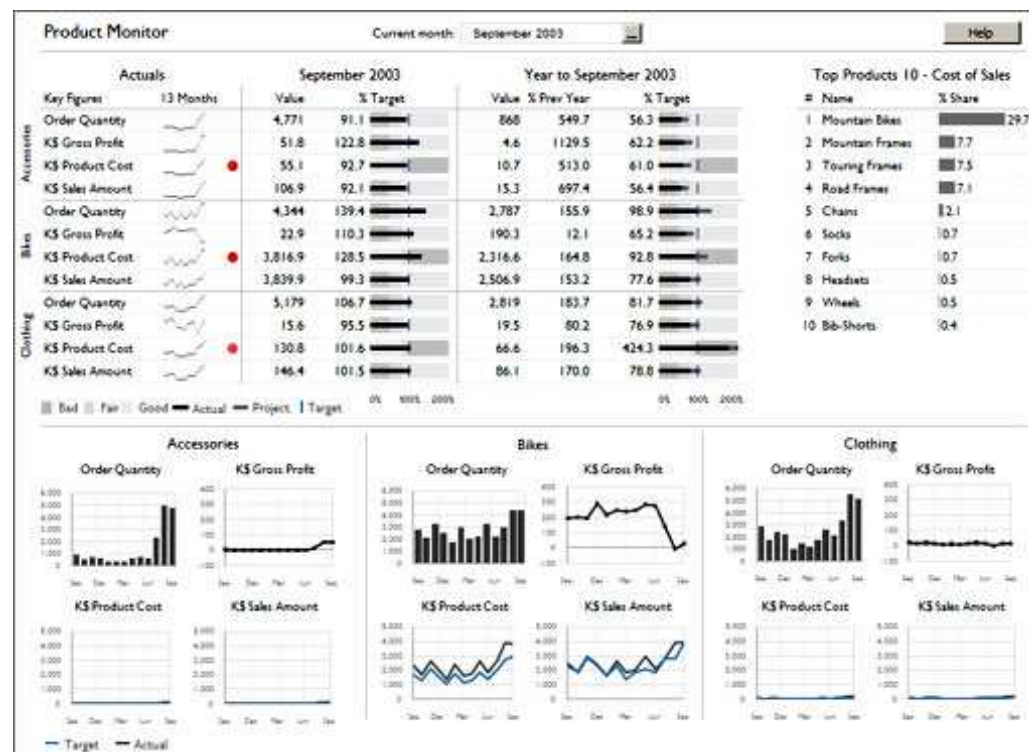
Product Monitor

Current month: September 2003

Help

| | Actuals | | September 2003 | | Year to September 2003 | | |
|---|---|---|---|---|---|---|---|
| | Key Figures | 13 Months | Value | % Target | Value | % Prev Year | % Target |
| Accessories | Order Quantity | | 4,771 | 91.1 | 868 | 549.7 | 56.3 |
| | K$ Gross Profit | | 51.8 | 122.8 | 4.6 | 1129.5 | 62.2 |
| | K$ Product Cost | | 55.1 | 92.7 | 10.7 | 513.0 | 61.0 |
| | K$ Sales Amount | | 106.9 | 92.1 | 15.3 | 697.4 | 56.4 |
| Bikes | Order Quantity | | 4,344 | 139.4 | 2,787 | 155.9 | 98.9 |
| | K$ Gross Profit | | 22.9 | 110.3 | 190.3 | 12.1 | 65.2 |
| | K$ Product Cost | | 3,816.9 | 128.5 | 2,316.6 | 164.8 | 92.8 |
| | K$ Sales Amount | | 3,839.9 | 99.3 | 2,506.9 | 153.2 | 77.6 |
| Clothing | Order Quantity | | 5,179 | 106.7 | 2,819 | 183.7 | 81.7 |
| | K$ Gross Profit | | 15.6 | 95.5 | 19.5 | 80.2 | 76.9 |
| | K$ Product Cost | | 130.8 | 101.6 | 66.6 | 196.3 | 424.3 |
| | K$ Sales Amount | | 146.4 | 101.5 | 86.1 | 170.0 | 78.8 |

0% 100% 200%    0% 100% 200%

Bad  Fair  Good  Actual  Project  Target

Top Products 10 - Cost of Sales

| # | Name | % Share |
|---|---|---|
| 1 | Mountain Bikes | 29.7 |
| 2 | Mountain Frames | 7.7 |
| 3 | Touring Frames | 7.5 |
| 4 | Road Frames | 7.1 |
| 5 | Chains | 2.1 |
| 6 | Socks | 0.7 |
| 7 | Forks | 0.7 |
| 8 | Headsets | 0.5 |
| 9 | Wheels | 0.5 |
| 10 | Bib-Shorts | 0.4 |

Accessories
Order Quantity
K$ Gross Profit
K$ Product Cost
K$ Sales Amount

Bikes
Order Quantity
K$ Gross Profit
K$ Product Cost
K$ Sales Amount

Clothing
Order Quantity
K$ Gross Profit
K$ Product Cost
K$ Sales Amount

Target  Actual